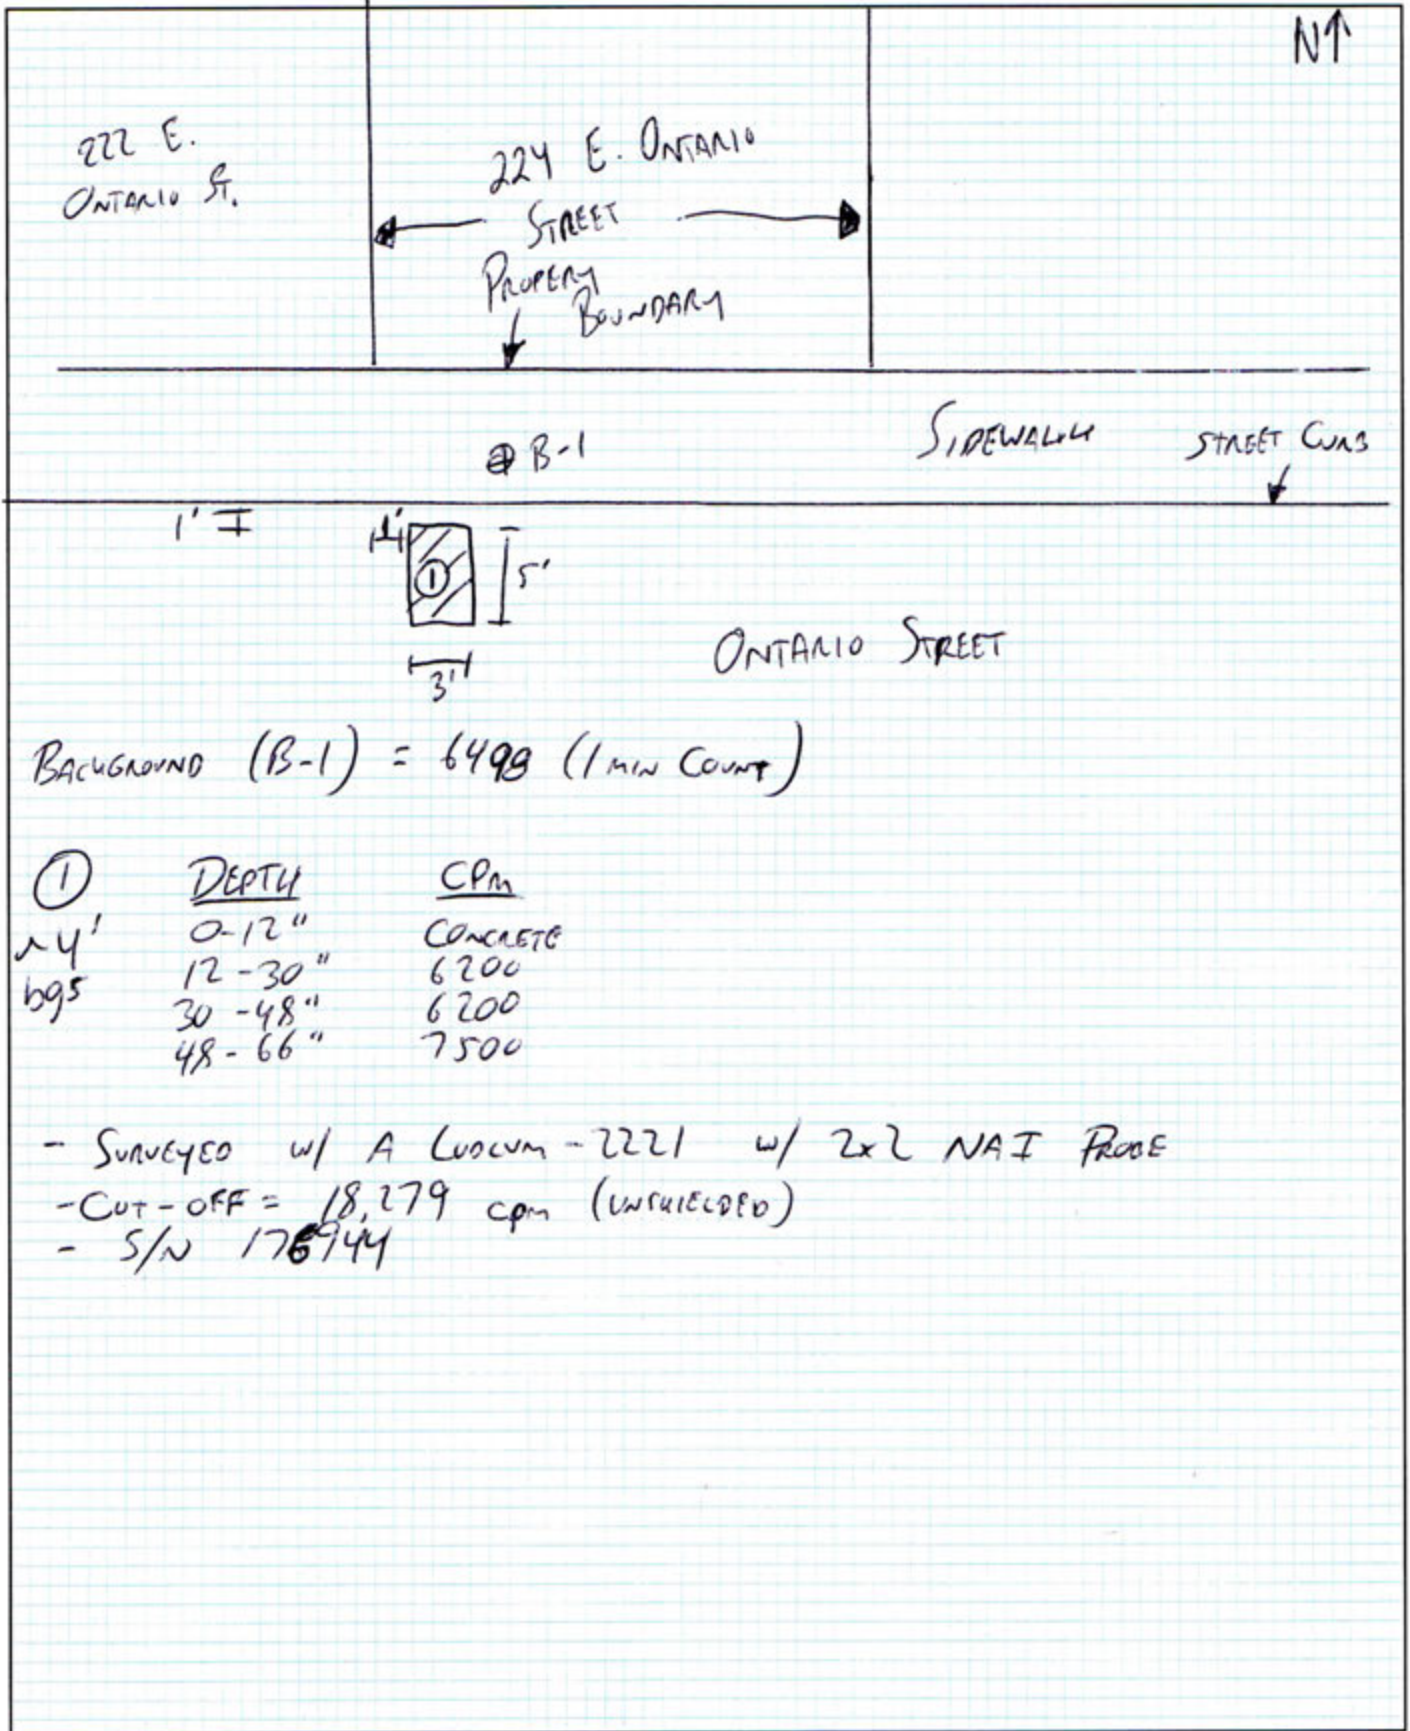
N↑

222 E. Ontario St.

224 E. Ontario Street

Propery Boundary

Sidewalk

Street Curb

⊕B-1

1' I

4'

①

5'

3'

Ontario Street

Background (B-1) = 6498 (1 min Count)

①

~4' bgs

| Depth | CPm |
|---|---|
| 0-12" | Concrete |
| 12-30" | 6200 |
| 30-48" | 6200 |
| 48-66" | 7500 |

- Surveyed w/ A Ludlum-2221 w/ 2x2 NaI Probe
- Cut-off = 18,279 cpm (unshielded)
- S/N 176944